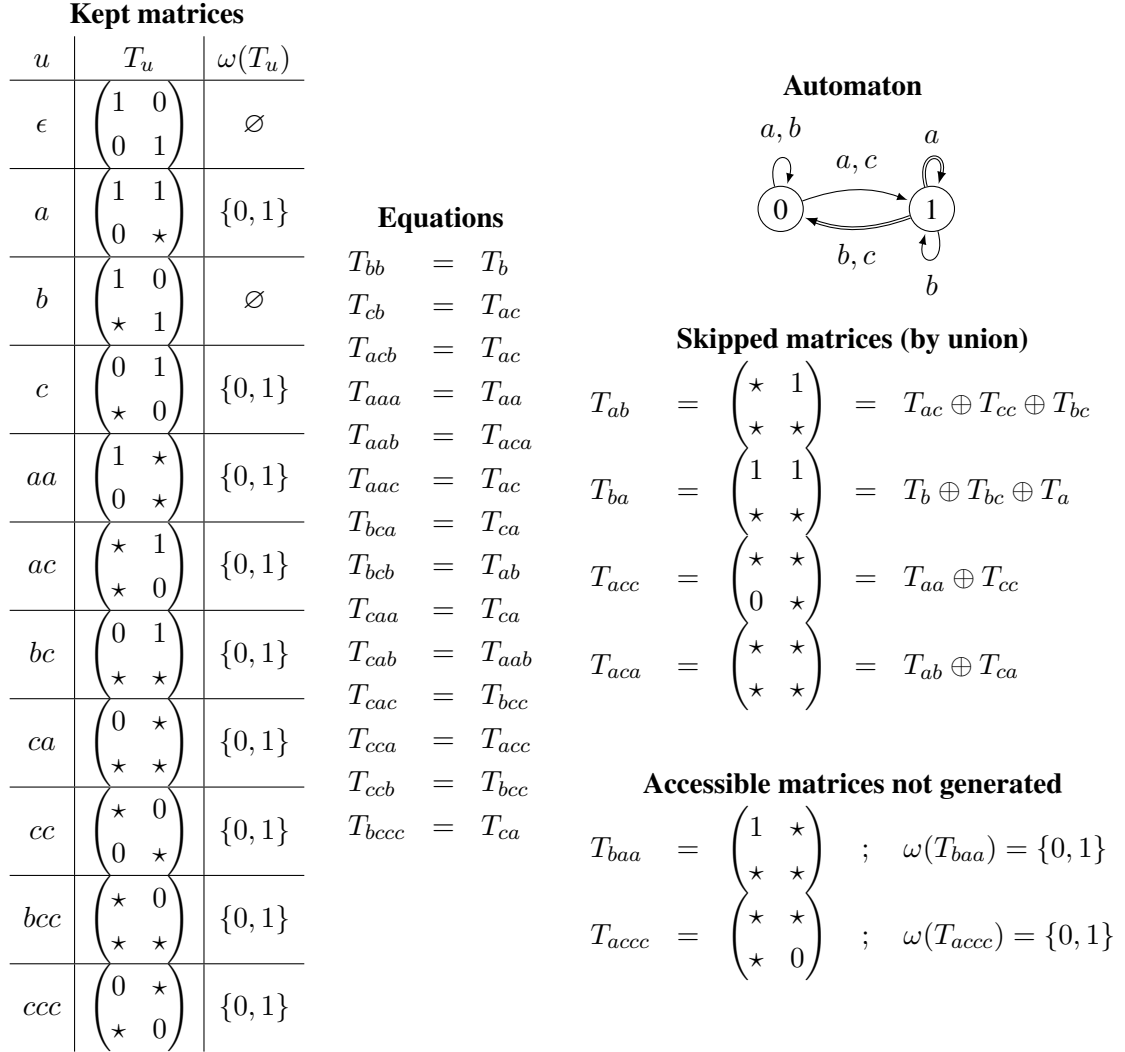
**Kept matrices**

| $u$ | $T_u$ | $\omega(T_u)$ |
|---|---|---|
| $\epsilon$ | $\begin{pmatrix}1 & 0\\0 & 1\end{pmatrix}$ | $\varnothing$ |
| $a$ | $\begin{pmatrix}1 & 1\\0 & \star\end{pmatrix}$ | $\{0,1\}$ |
| $b$ | $\begin{pmatrix}1 & 0\\\star & 1\end{pmatrix}$ | $\varnothing$ |
| $c$ | $\begin{pmatrix}0 & 1\\\star & 0\end{pmatrix}$ | $\{0,1\}$ |
| $aa$ | $\begin{pmatrix}1 & \star\\0 & \star\end{pmatrix}$ | $\{0,1\}$ |
| $ac$ | $\begin{pmatrix}\star & 1\\\star & 0\end{pmatrix}$ | $\{0,1\}$ |
| $bc$ | $\begin{pmatrix}0 & 1\\\star & \star\end{pmatrix}$ | $\{0,1\}$ |
| $ca$ | $\begin{pmatrix}0 & \star\\\star & \star\end{pmatrix}$ | $\{0,1\}$ |
| $cc$ | $\begin{pmatrix}\star & 0\\0 & \star\end{pmatrix}$ | $\{0,1\}$ |
| $bcc$ | $\begin{pmatrix}\star & 0\\\star & \star\end{pmatrix}$ | $\{0,1\}$ |
| $ccc$ | $\begin{pmatrix}0 & \star\\\star & 0\end{pmatrix}$ | $\{0,1\}$ |

**Equations**

$T_{bb} = T_b$
$T_{cb} = T_{ac}$
$T_{acb} = T_{ac}$
$T_{aaa} = T_{aa}$
$T_{aab} = T_{aca}$
$T_{aac} = T_{ac}$
$T_{bca} = T_{ca}$
$T_{bcb} = T_{ab}$
$T_{caa} = T_{ca}$
$T_{cab} = T_{aab}$
$T_{cac} = T_{bcc}$
$T_{cca} = T_{acc}$
$T_{ccb} = T_{bcc}$
$T_{bccc} = T_{ca}$

**Automaton**

$a, b$
$a, c$
$a$
0
1
$b, c$
$b$

**Skipped matrices (by union)**

$T_{ab} = \begin{pmatrix}\star & 1\\\star & \star\end{pmatrix} = T_{ac} \oplus T_{cc} \oplus T_{bc}$

$T_{ba} = \begin{pmatrix}1 & 1\\\star & \star\end{pmatrix} = T_b \oplus T_{bc} \oplus T_a$

$T_{acc} = \begin{pmatrix}\star & \star\\0 & \star\end{pmatrix} = T_{aa} \oplus T_{cc}$

$T_{aca} = \begin{pmatrix}\star & \star\\\star & \star\end{pmatrix} = T_{ab} \oplus T_{ca}$

**Accessible matrices not generated**

$T_{baa} = \begin{pmatrix}1 & \star\\\star & \star\end{pmatrix}$ ; $\omega(T_{baa}) = \{0,1\}$

$T_{accc} = \begin{pmatrix}\star & \star\\\star & 0\end{pmatrix}$ ; $\omega(T_{accc}) = \{0,1\}$